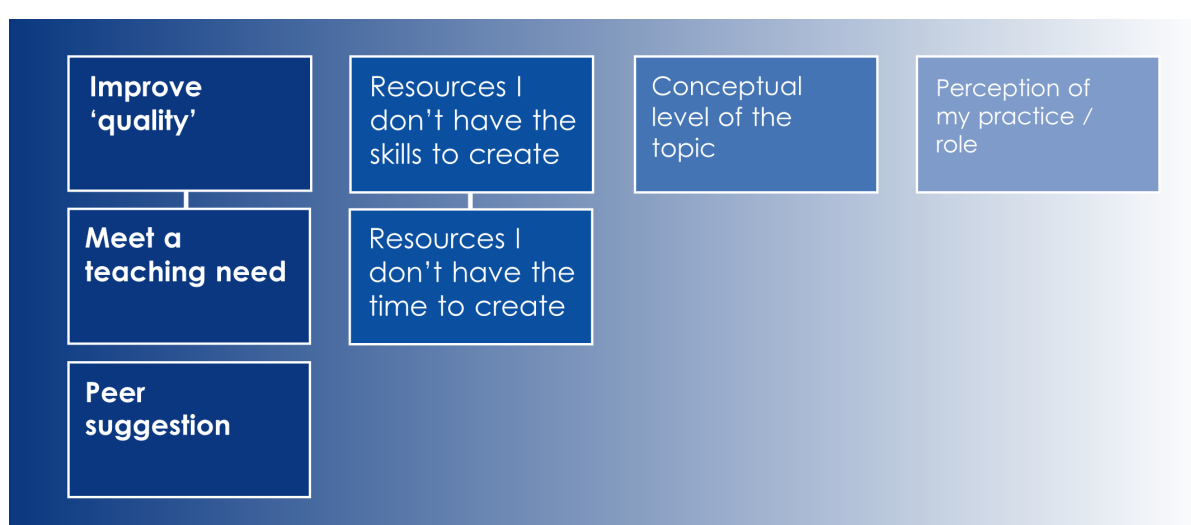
Improve ‘quality’

Meet a teaching need

Peer suggestion

Resources I don’t have the skills to create

Resources I don’t have the time to create

Conceptual level of the topic

Perception of my practice / role